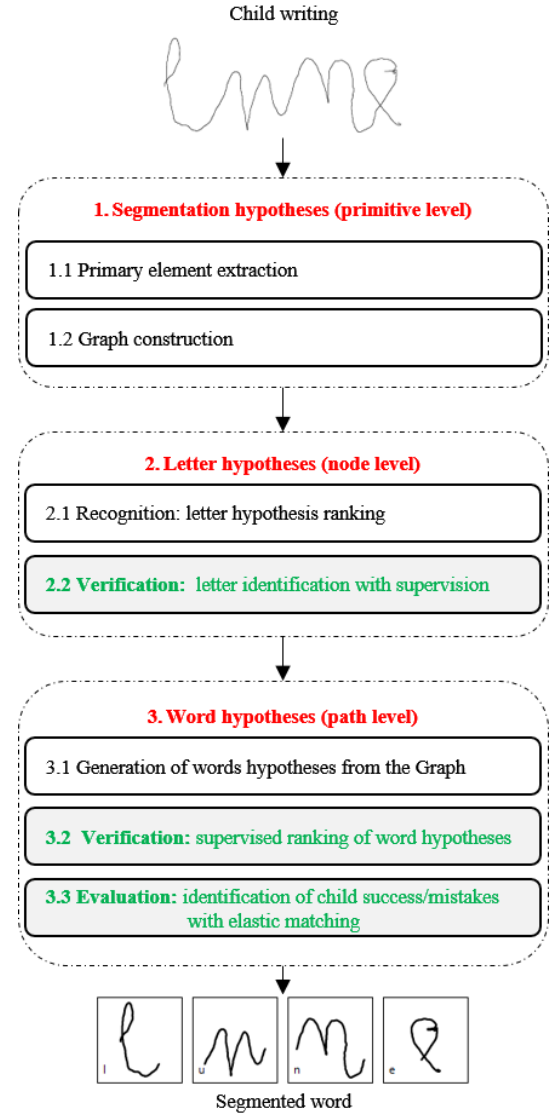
Child writing

1. Segmentation hypotheses (primitive level)

1.1 Primary element extraction

1.2 Graph construction

2. Letter hypotheses (node level)

2.1 Recognition: letter hypothesis ranking

2.2 Verification: letter identification with supervision

3. Word hypotheses (path level)

3.1 Generation of words hypotheses from the Graph

3.2 Verification: supervised ranking of word hypotheses

3.3 Evaluation: identification of child success/mistakes with elastic matching

l u n e

Segmented word